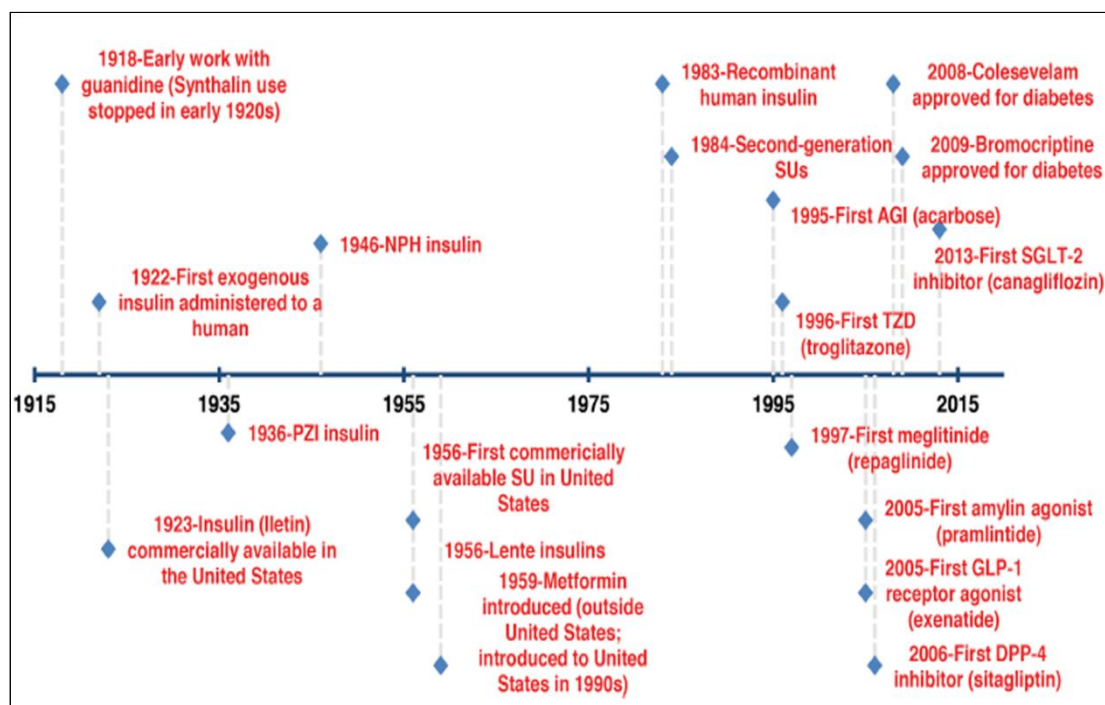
1918-Early work with guanidine (Synthalin use stopped in early 1920s)

1922-First exogenous insulin administered to a human

1946-NPH insulin

1983-Recombinant human insulin

1984-Second-generation SUs

2008-Colesevelam approved for diabetes

2009-Bromocriptine approved for diabetes

1995-First AGI (acarbose)

2013-First SGLT-2 inhibitor (canagliflozin)

1996-First TZD (troglitazone)

1915 1935 1955 1975 1995 2015

1936-PZI insulin

1923-Insulin (Iletin) commercially available in the United States

1956-First commericially available SU in United States

1956-Lente insulins

1959-Metformin introduced (outside United States; introduced to United States in 1990s)

1997-First meglitinide (repaglinide)

2005-First amylin agonist (pramlintide)

2005-First GLP-1 receptor agonist (exenatide)

2006-First DPP-4 inhibitor (sitagliptin)